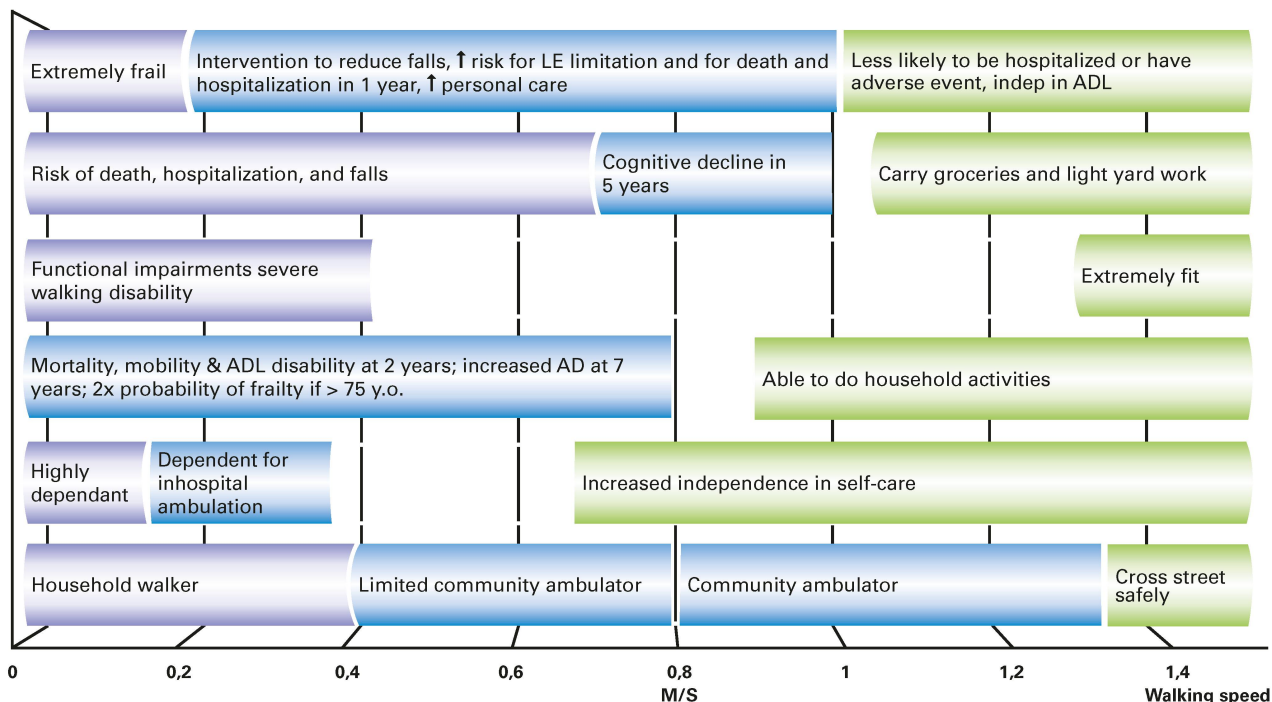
Extremely frail

Intervention to reduce falls, ↑ risk for LE limitation and for death and hospitalization in 1 year, ↑ personal care

Less likely to be hospitalized or have adverse event, indep in ADL

Risk of death, hospitalization, and falls

Cognitive decline in 5 years

Carry groceries and light yard work

Functional impairments severe walking disability

Extremely fit

Mortality, mobility & ADL disability at 2 years; increased AD at 7 years; 2x probability of frailty if > 75 y.o.

Able to do household activities

Highly dependant

Dependent for inhospital ambulation

Increased independence in self-care

Household walker

Limited community ambulator

Community ambulator

Cross street safely

0 0,2 0,4 0,6 0,8 1 1,2 1,4

M/S

Walking speed